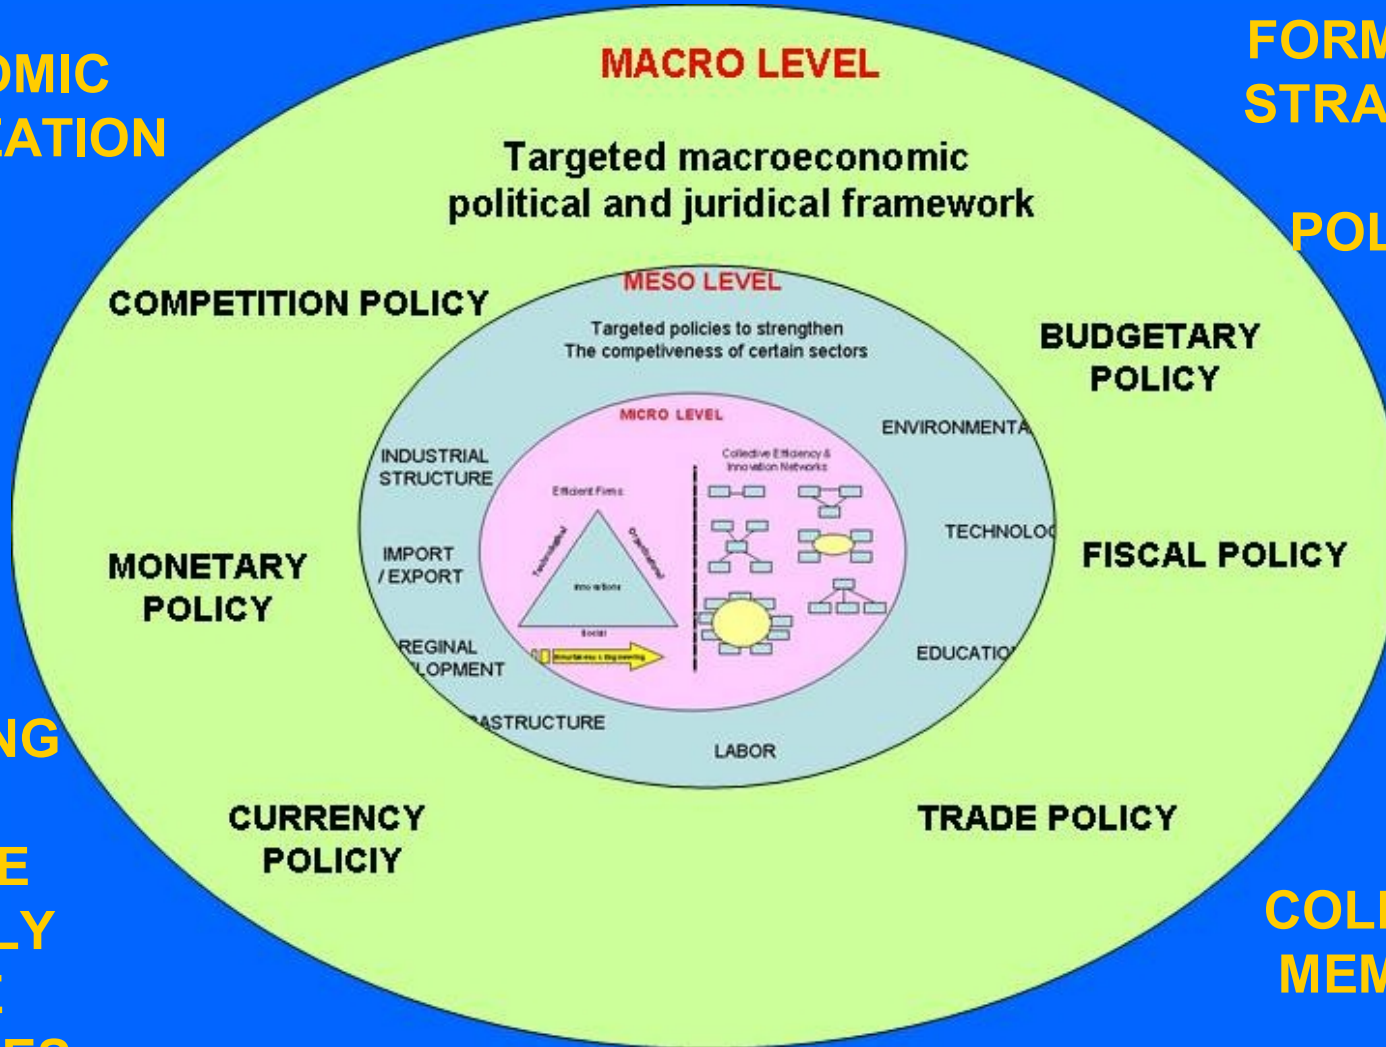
OMIC
ATION

NG

E
LY
E

MACRO LEVEL

Targeted macroeconomic political and juridical framework

FORM
STRA

POL

COMPETITION POLICY

MESO LEVEL

Targeted policies to strengthen The competiveness of certain sectors

BUDGETARY POLICY

MICRO LEVEL

ENVIRONMENTA

INDUSTRIAL STRUCTURE

Collective Efficiency & Innovation Networks

Efficient Firms

Technological

Organizational

Innovations

Social

TECHNOLOG

FISCAL POLICY

MONETARY POLICY

IMPORT / EXPORT

REGINAL LOPMENT

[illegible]

EDUCATIO

ASTRUCTURE

LABOR

CURRENCY POLICIY

TRADE POLICY

COLI
MEM